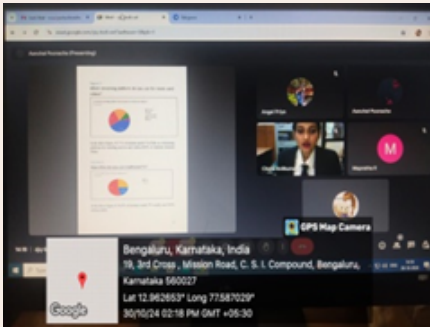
Aanchal Panwar (Presenting)

Angel Priya

Aanchal Panwar

M

Mayuritha S

GPS Map Camera

Bengaluru, Karnataka, India

19, 3rd Cross , Mission Road, C. S. I. Compound, Bengaluru, Karnataka 560027

Lat 12.962653° Long 77.587029°

30/10/24 02:18 PM GMT +05:30

Google